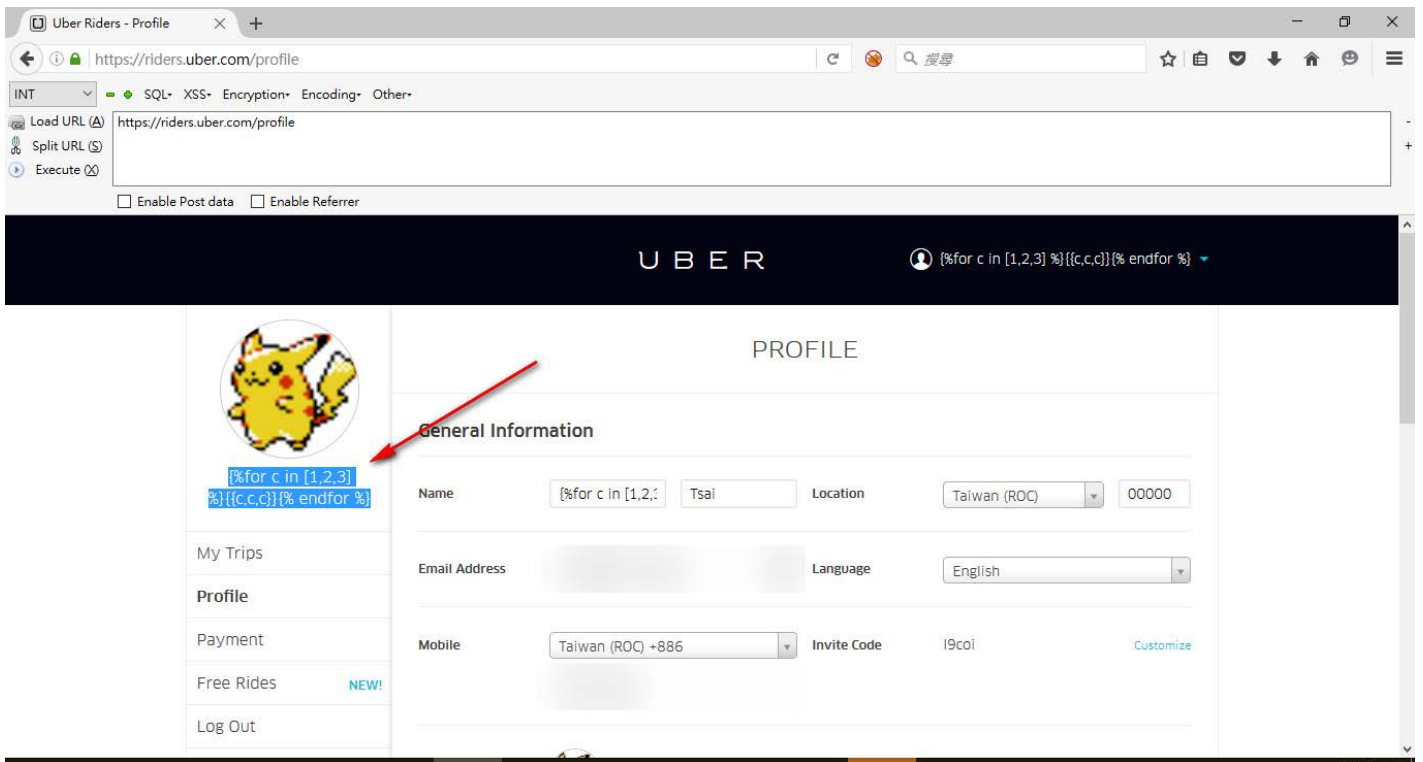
Uber Riders - Profile

https://riders.uber.com/profile

搜尋

INT

SQL• XSS• Encryption• Encoding• Other•

Load URL (A)
Split URL (S)
Execute (X)

https://riders.uber.com/profile

Enable Post data
Enable Referrer

UBER

{%for c in [1,2,3] %}{{c,c,c}}{% endfor %}

PROFILE

{%for c in [1,2,3] %}{{c,c,c}}{% endfor %}

General Information

Name
{%for c in [1,2,:
Tsai
Location
Taiwan (ROC)
00000

Email Address
Language
English

Mobile
Taiwan (ROC) +886
Invite Code
l9coi
Customize

My Trips
Profile
Payment
Free Rides NEW!
Log Out